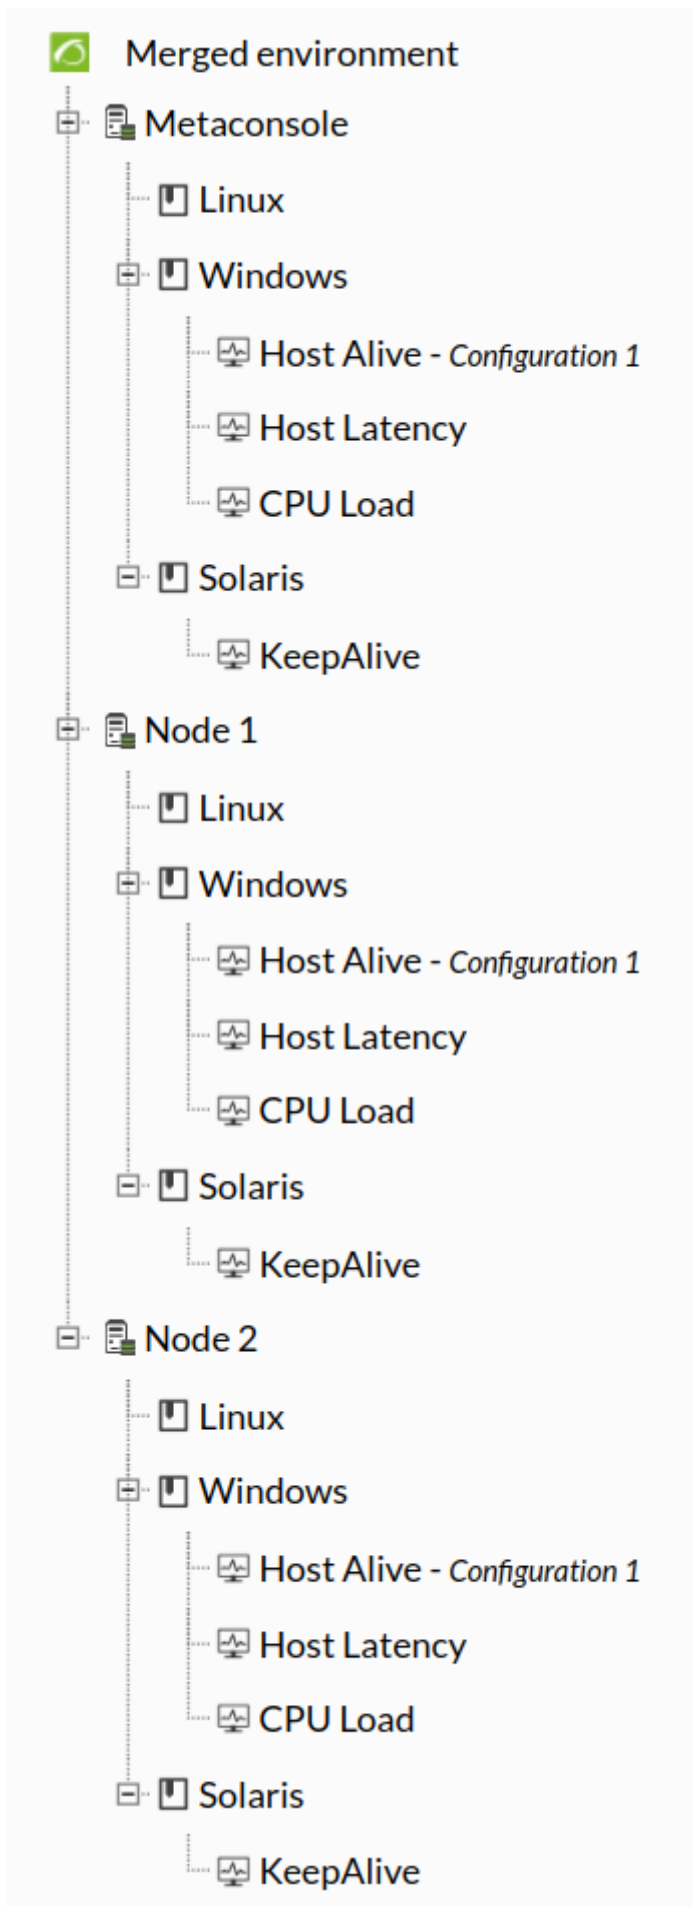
Merged environment

Metaconsole

Linux

Windows

Host Alive - *Configuration 1*

Host Latency

CPU Load

Solaris

KeepAlive

Node 1

Linux

Windows

Host Alive - *Configuration 1*

Host Latency

CPU Load

Solaris

KeepAlive

Node 2

Linux

Windows

Host Alive - *Configuration 1*

Host Latency

CPU Load

Solaris

KeepAlive